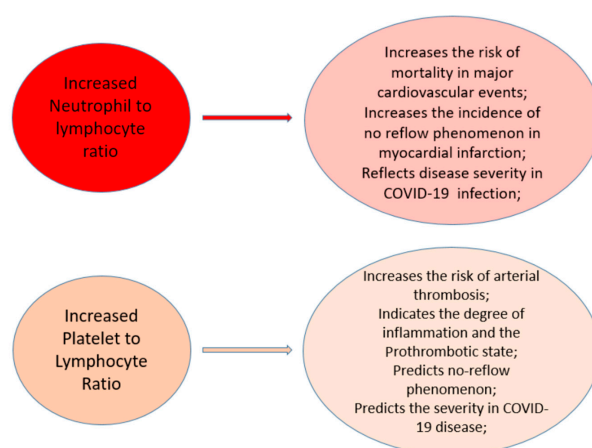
Increased Neutrophil to lymphocyte ratio

Increases the risk of mortality in major cardiovascular events;
Increases the incidence of no reflow phenomenon in myocardial infarction;
Reflects disease severity in COVID-19 infection;

Increased Platelet to Lymphocyte Ratio

Increases the risk of arterial thrombosis;
Indicates the degree of inflammation and the Prothrombotic state;
Predicts no-reflow phenomenon;
Predicts the severity in COVID-19 disease;